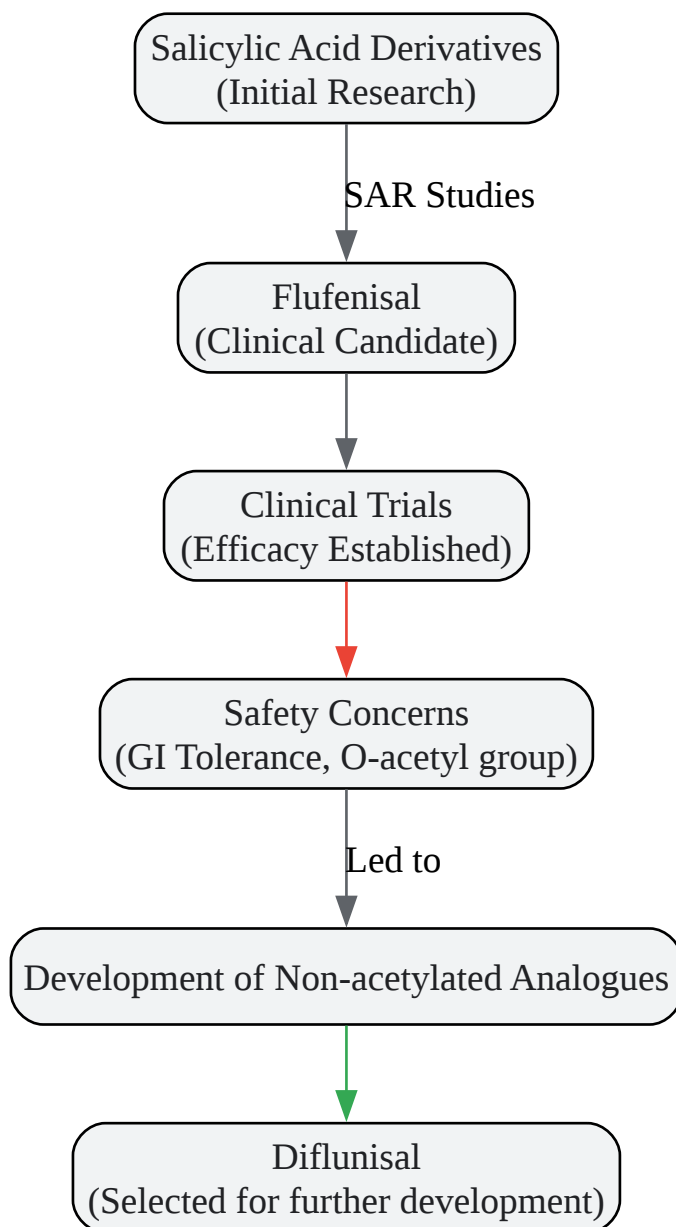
Salicylic Acid Derivatives
(Initial Research)

SAR Studies

Flufenisal
(Clinical Candidate)

Clinical Trials
(Efficacy Established)

Safety Concerns
(GI Tolerance, O-acetyl group)

Led to

Development of Non-acetylated Analogues

Diflunisal
(Selected for further development)